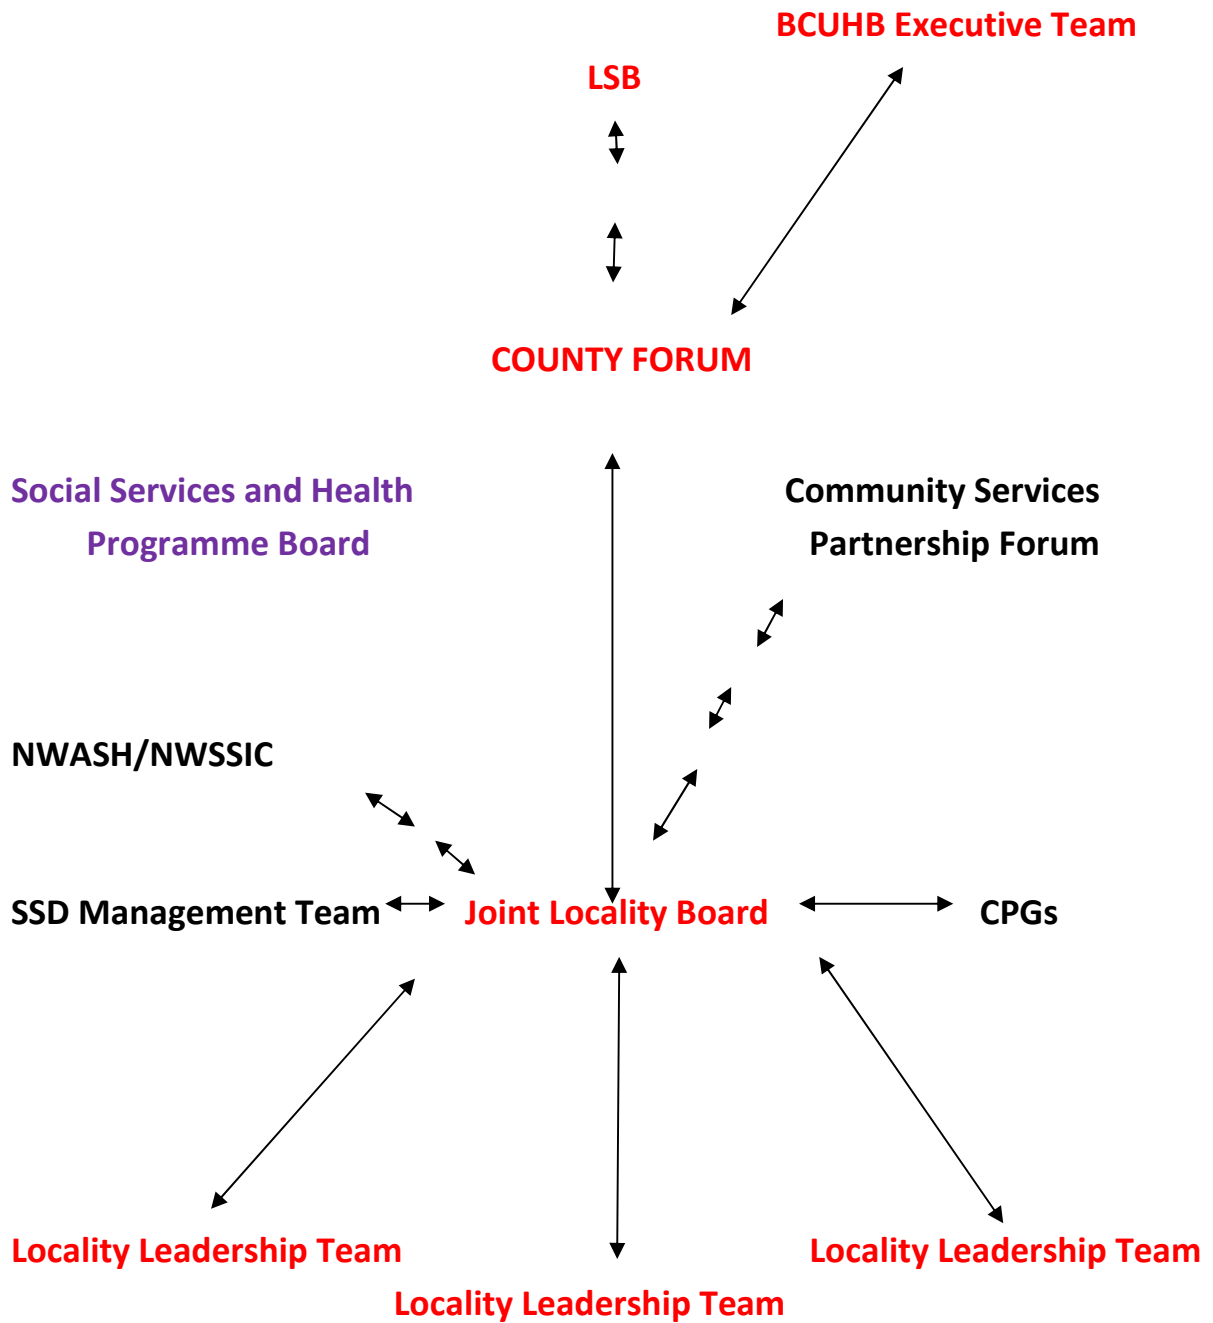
BCUHB Executive Team

LSB

COUNTY FORUM

Social Services and Health Programme Board

Community Services Partnership Forum

NWASH/NWSSIC

SSD Management Team

Joint Locality Board

CPGs

Locality Leadership Team

Locality Leadership Team

Locality Leadership Team